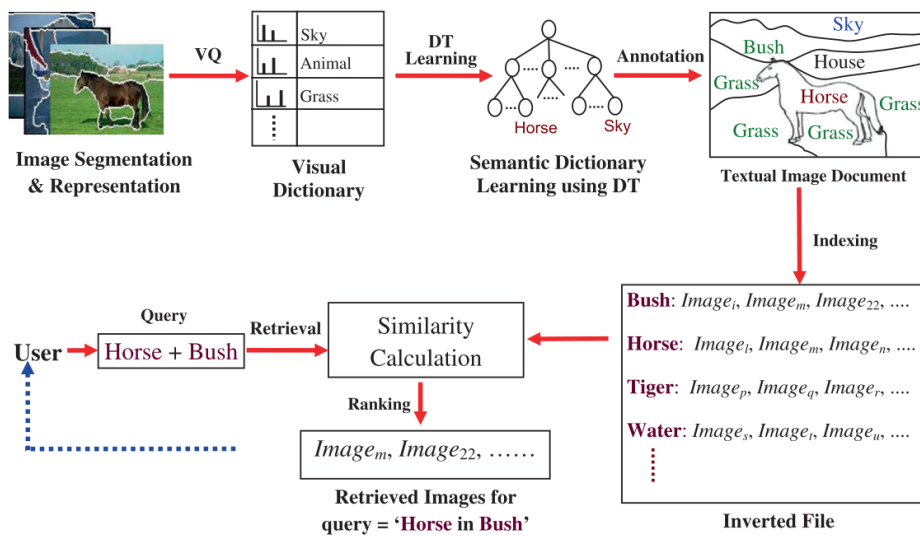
VQ

| | Sky |
|---|---|
| | Animal |
| | Grass |
| ⋮ | |

DT Learning

Horse Sky

Annotation

Sky
Bush
House
Grass
Horse
Grass
Grass
Grass

Image Segmentation & Representation

Visual Dictionary

Semantic Dictionary Learning using DT

Textual Image Document

Indexing

Query

User Horse + Bush

Retrieval

Similarity Calculation

Bush: $Image_i$, $Image_m$, $Image_{22}$, ....

Horse: $Image_l$, $Image_m$, $Image_n$, ....

Tiger: $Image_p$, $Image_q$, $Image_r$, ....

Water: $Image_s$, $Image_t$, $Image_u$, ....

Ranking

$Image_m$, $Image_{22}$, ......

Retrieved Images for query = 'Horse in Bush'

Inverted File